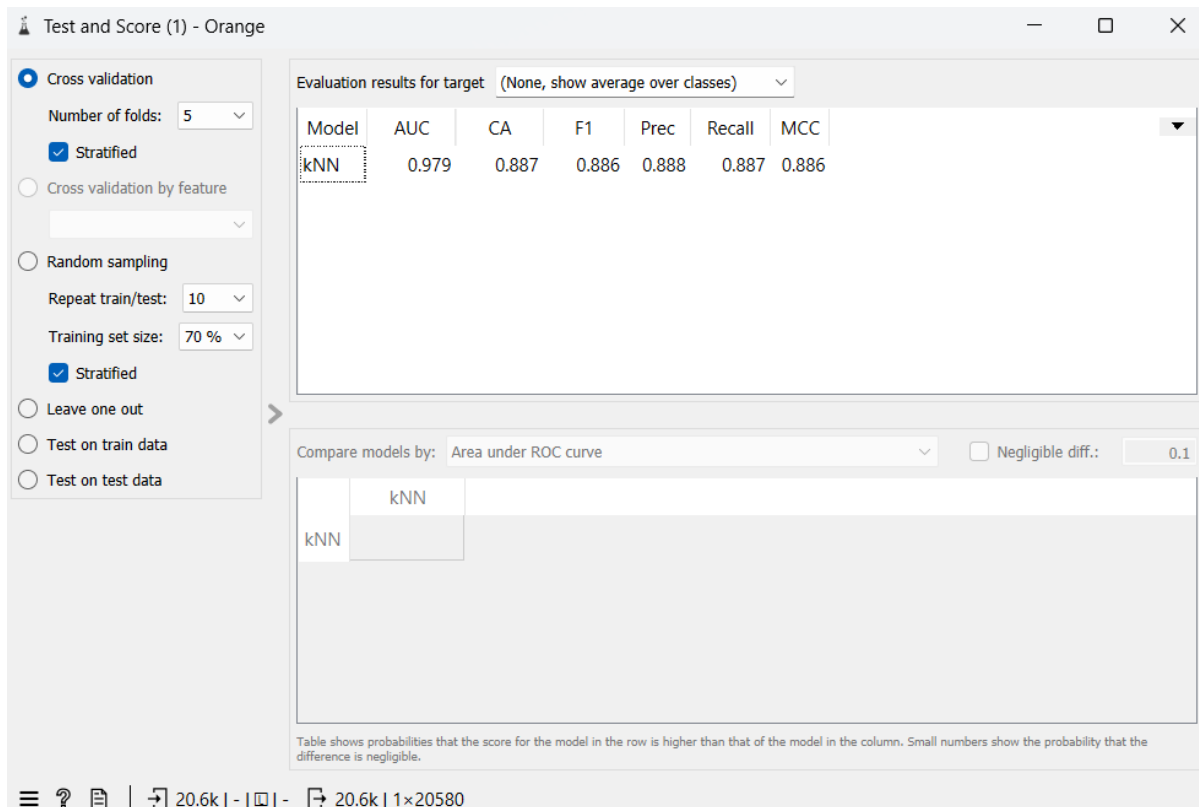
Test and Score (1) - Orange

Cross validation
Number of folds: 5
Stratified
Cross validation by feature
Random sampling
Repeat train/test: 10
Training set size: 70 %
Stratified
Leave one out
Test on train data
Test on test data

Evaluation results for target (None, show average over classes)

| Model | AUC | CA | F1 | Prec | Recall | MCC |
|---|---|---|---|---|---|---|
| kNN | 0.979 | 0.887 | 0.886 | 0.888 | 0.887 | 0.886 |

Compare models by: Area under ROC curve
Negligible diff.: 0.1

| | kNN |
|---|---|
| kNN | |

Table shows probabilities that the score for the model in the row is higher than that of the model in the column. Small numbers show the probability that the difference is negligible.

20.6k | - | - 20.6k | 1×20580